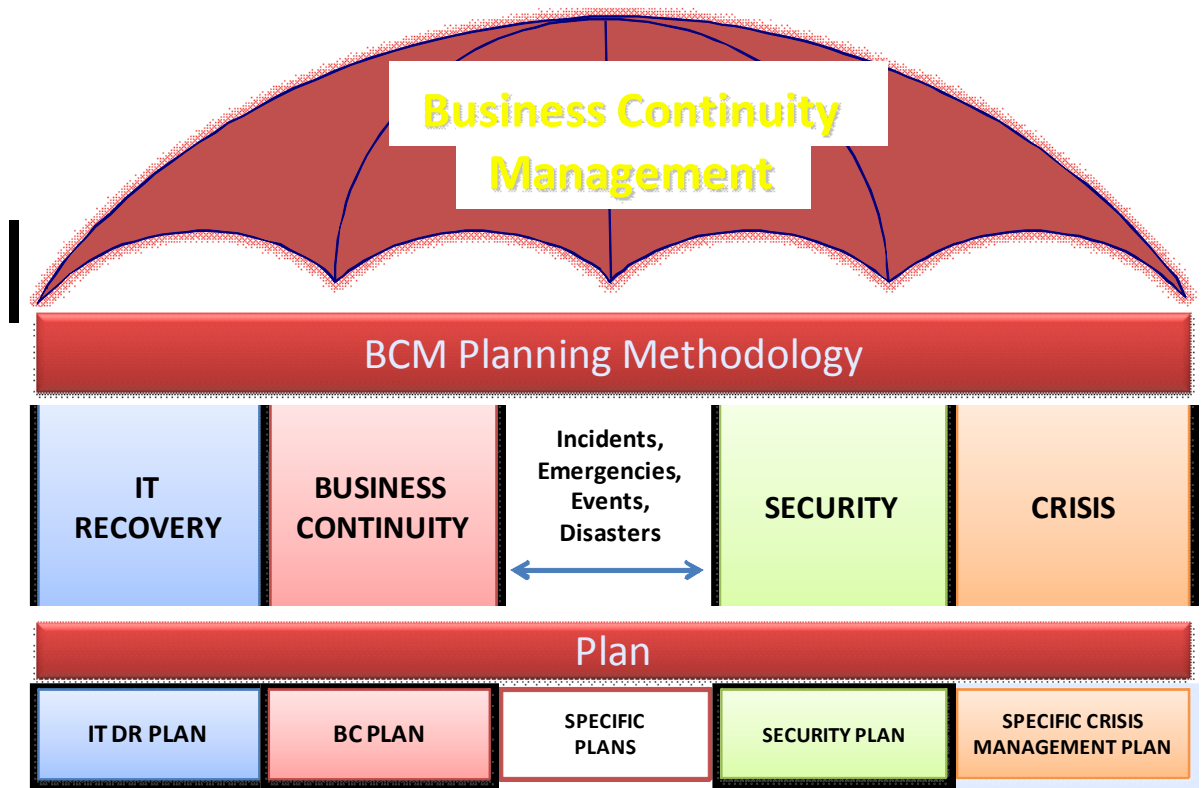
Business Continuity Management

BCM Planning Methodology

IT RECOVERY

BUSINESS CONTINUITY

Incidents, Emergencies, Events, Disasters

SECURITY

CRISIS

Plan

IT DR PLAN

BC PLAN

SPECIFIC PLANS

SECURITY PLAN

SPECIFIC CRISIS MANAGEMENT PLAN